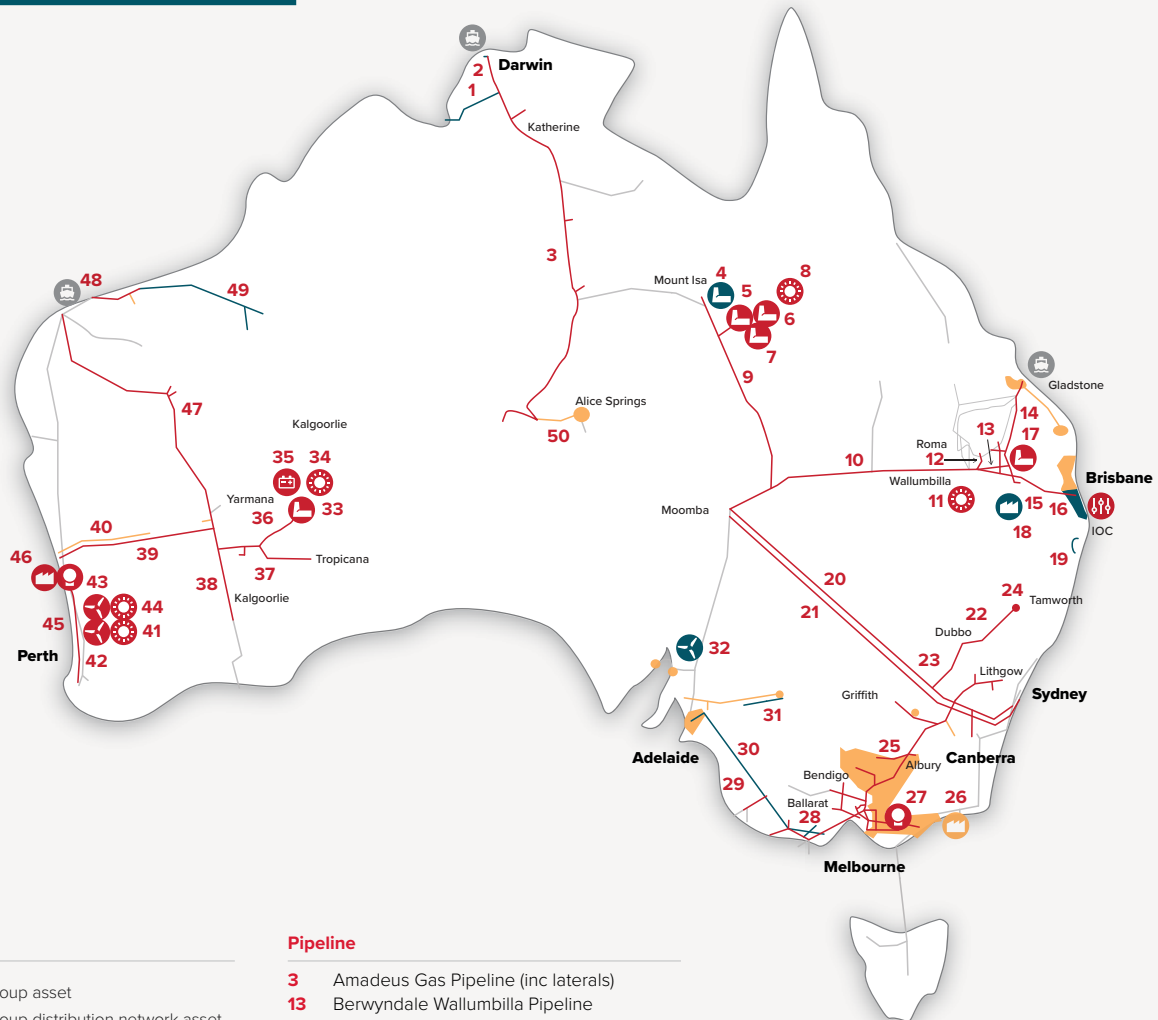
2
Darwin
1
Katherine
3
Mount Isa
4
8
5
6
7
9
48
49
47
Kalgoorlie
Alice Springs
50
Gladstone
14
13
17
Roma
12
10
Brisbane
Wallumbilla
11
15
16
IOC
18
19
35
34
Yarmana
36
33
Moomba
40
39
46
43
Tropicana
37
38
Kalgoorlie
44
41
45
42
Perth
20
21
24
Tamworth
22
Dubbo
23
Lithgow
32
Griffith
Sydney
31
30
Adelaide
25
Albury
Canberra
Bendigo
29
27
26
Ballarat
28
Melbourne

oup asset
oup distribution network asset

Pipeline
3 Amadeus Gas Pipeline (inc laterals)
13 Berwyndale Wallumbilla Pipeline